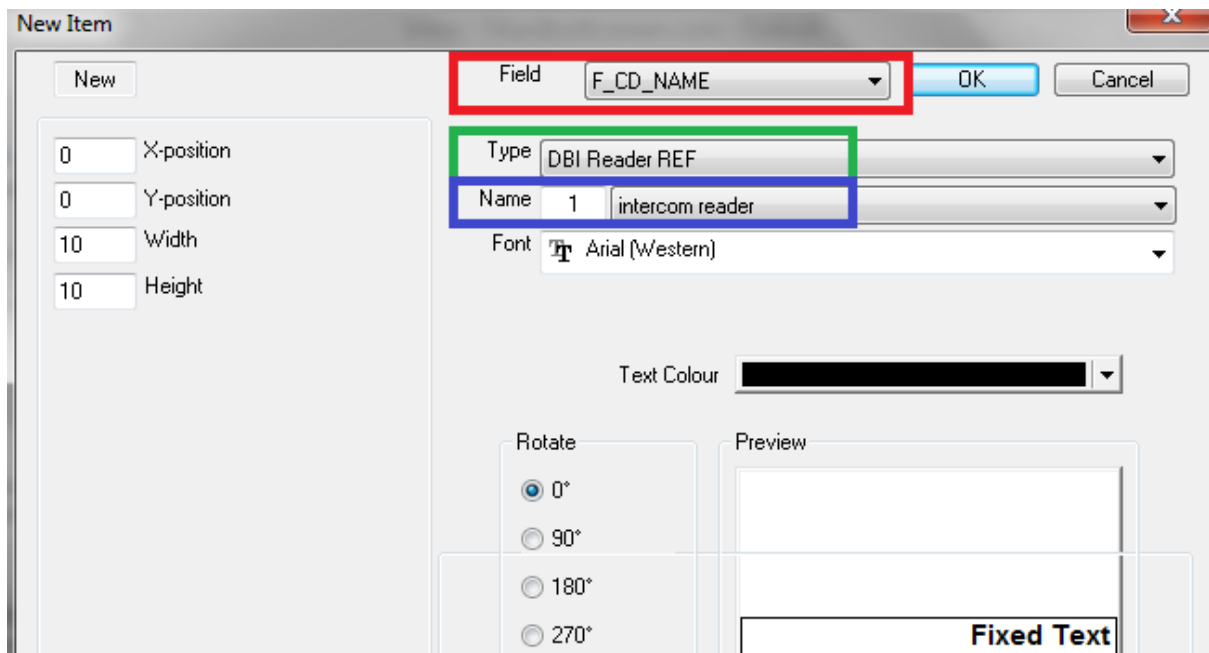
New Item

New

Field F_CD_NAME

OK

Cancel

0 X-position

0 Y-position

10 Width

10 Height

Type DBI Reader REF

Name 1 intercom reader

Font Arial (Western)

Text Colour

Rotate

0°

90°

180°

270°

Preview

Fixed Text